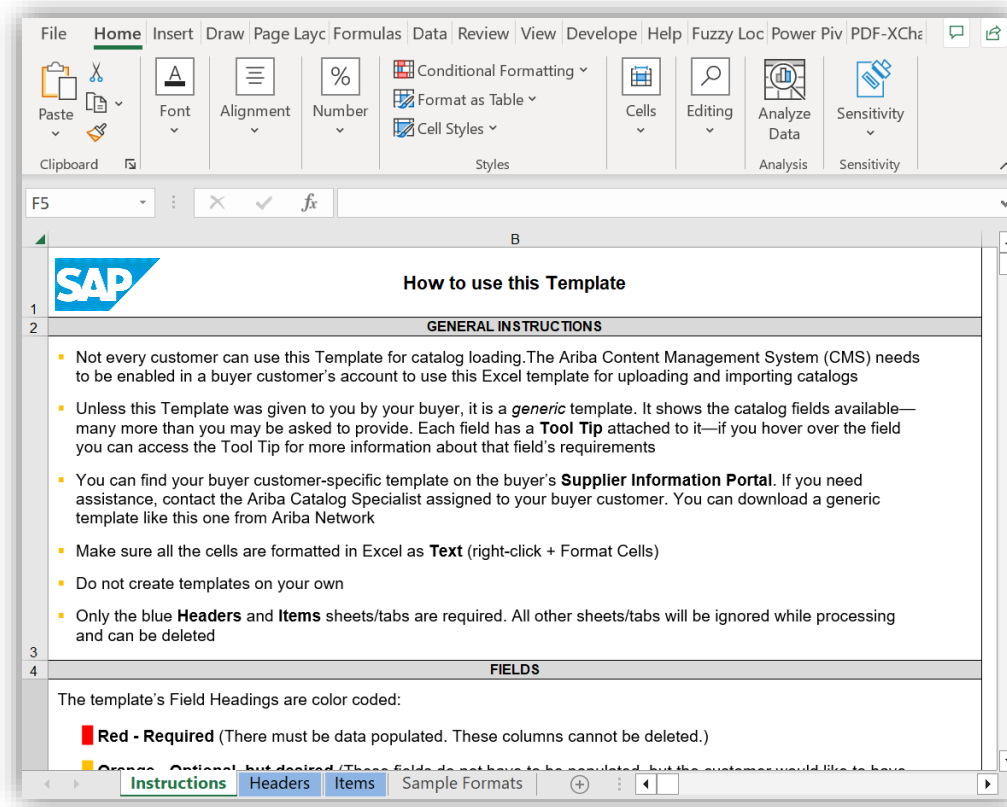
File Home Insert Draw Page Layc Formulas Data Review View Develope Help Fuzzy Loc Power Piv PDF-XCha

Paste

Clipboard

Font

Alignment

Number

Conditional Formatting

Format as Table

Cell Styles

Styles

Cells

Editing

Analyze Data

Analysis

Sensitivity

Sensitivity

F5

$fx$

B

1

SAP

How to use this Template

2

GENERAL INSTRUCTIONS

- Not every customer can use this Template for catalog loading.The Ariba Content Management System (CMS) needs to be enabled in a buyer customer's account to use this Excel template for uploading and importing catalogs

- Unless this Template was given to you by your buyer, it is a generic template. It shows the catalog fields available—many more than you may be asked to provide. Each field has a **Tool Tip** attached to it—if you hover over the field you can access the Tool Tip for more information about that field's requirements

- You can find your buyer customer-specific template on the buyer's **Supplier Information Portal**. If you need assistance, contact the Ariba Catalog Specialist assigned to your buyer customer. You can download a generic template like this one from Ariba Network

- Make sure all the cells are formatted in Excel as **Text** (right-click + Format Cells)

- Do not create templates on your own

- Only the blue **Headers** and **Items** sheets/tabs are required. All other sheets/tabs will be ignored while processing and can be deleted

3

4

FIELDS

The template's Field Headings are color coded:

**Red - Required** (There must be data populated. These columns cannot be deleted.)

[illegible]

Instructions Headers Items Sample Formats